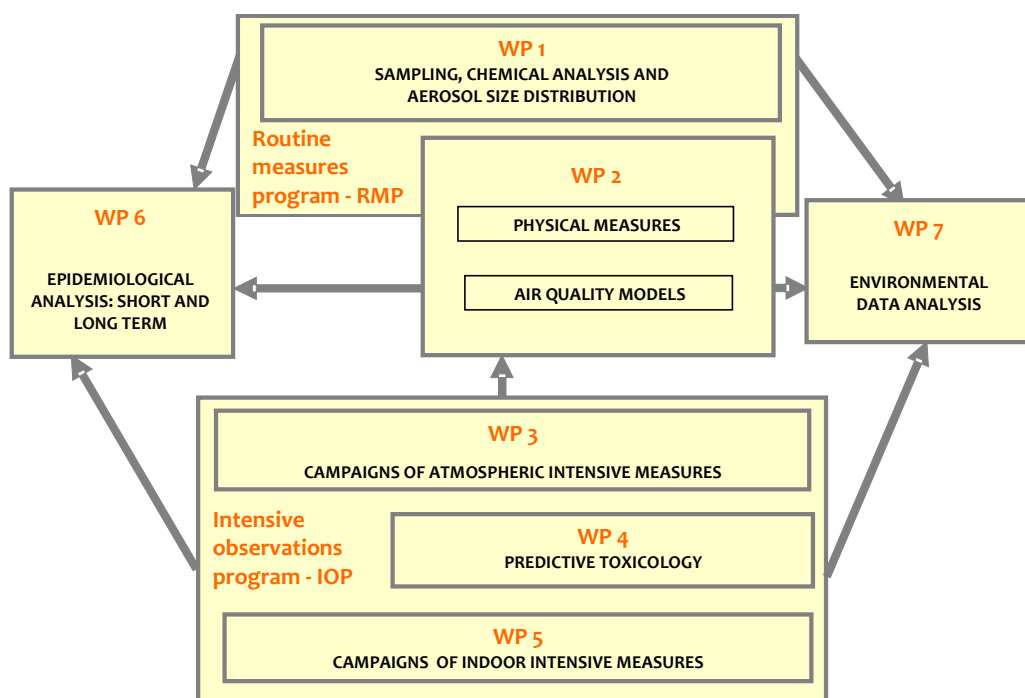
WP 1
SAMPLING, CHEMICAL ANALYSIS AND AEROSOL SIZE DISTRIBUTION

Routine measures program - RMP

WP 2

PHYSICAL MEASURES

AIR QUALITY MODELS

WP 6

EPIDEMIOLOGICAL ANALYSIS: SHORT AND LONG TERM

WP 7

ENVIRONMENTAL DATA ANALYSIS

WP 3
CAMPAIGNS OF ATMOSPHERIC INTENSIVE MEASURES

Intensive observations program - IOP

WP 4
PREDICTIVE TOXICOLOGY

WP 5
CAMPAIGNS OF INDOOR INTENSIVE MEASURES